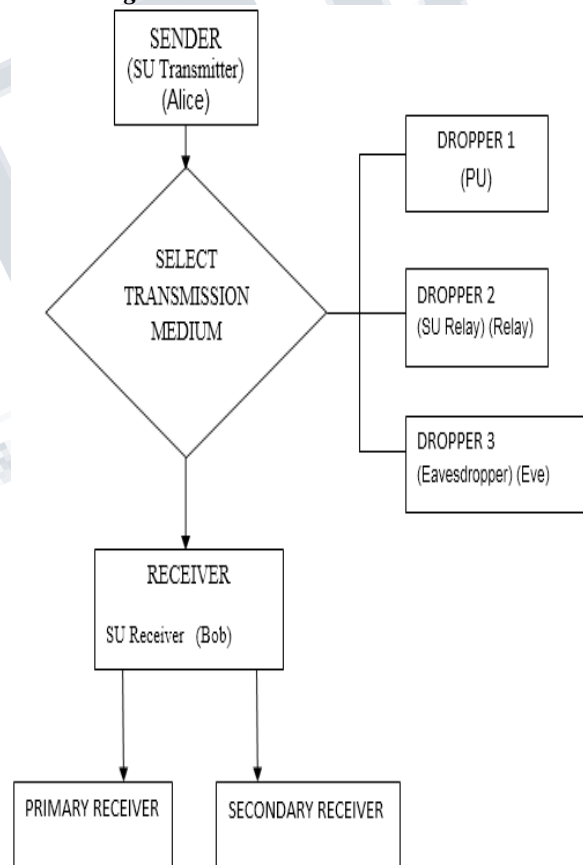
SENDER
(SU Transmitter)
(Alice)

SELECT
TRANSMISSION
MEDIUM

DROPPER 1
(PU)

DROPPER 2
(SU Relay) (Relay)

DROPPER 3
(Eavesdropper) (Eve)

RECEIVER
SU Receiver (Bob)

PRIMARY RECEIVER

SECONDARY RECEIVER